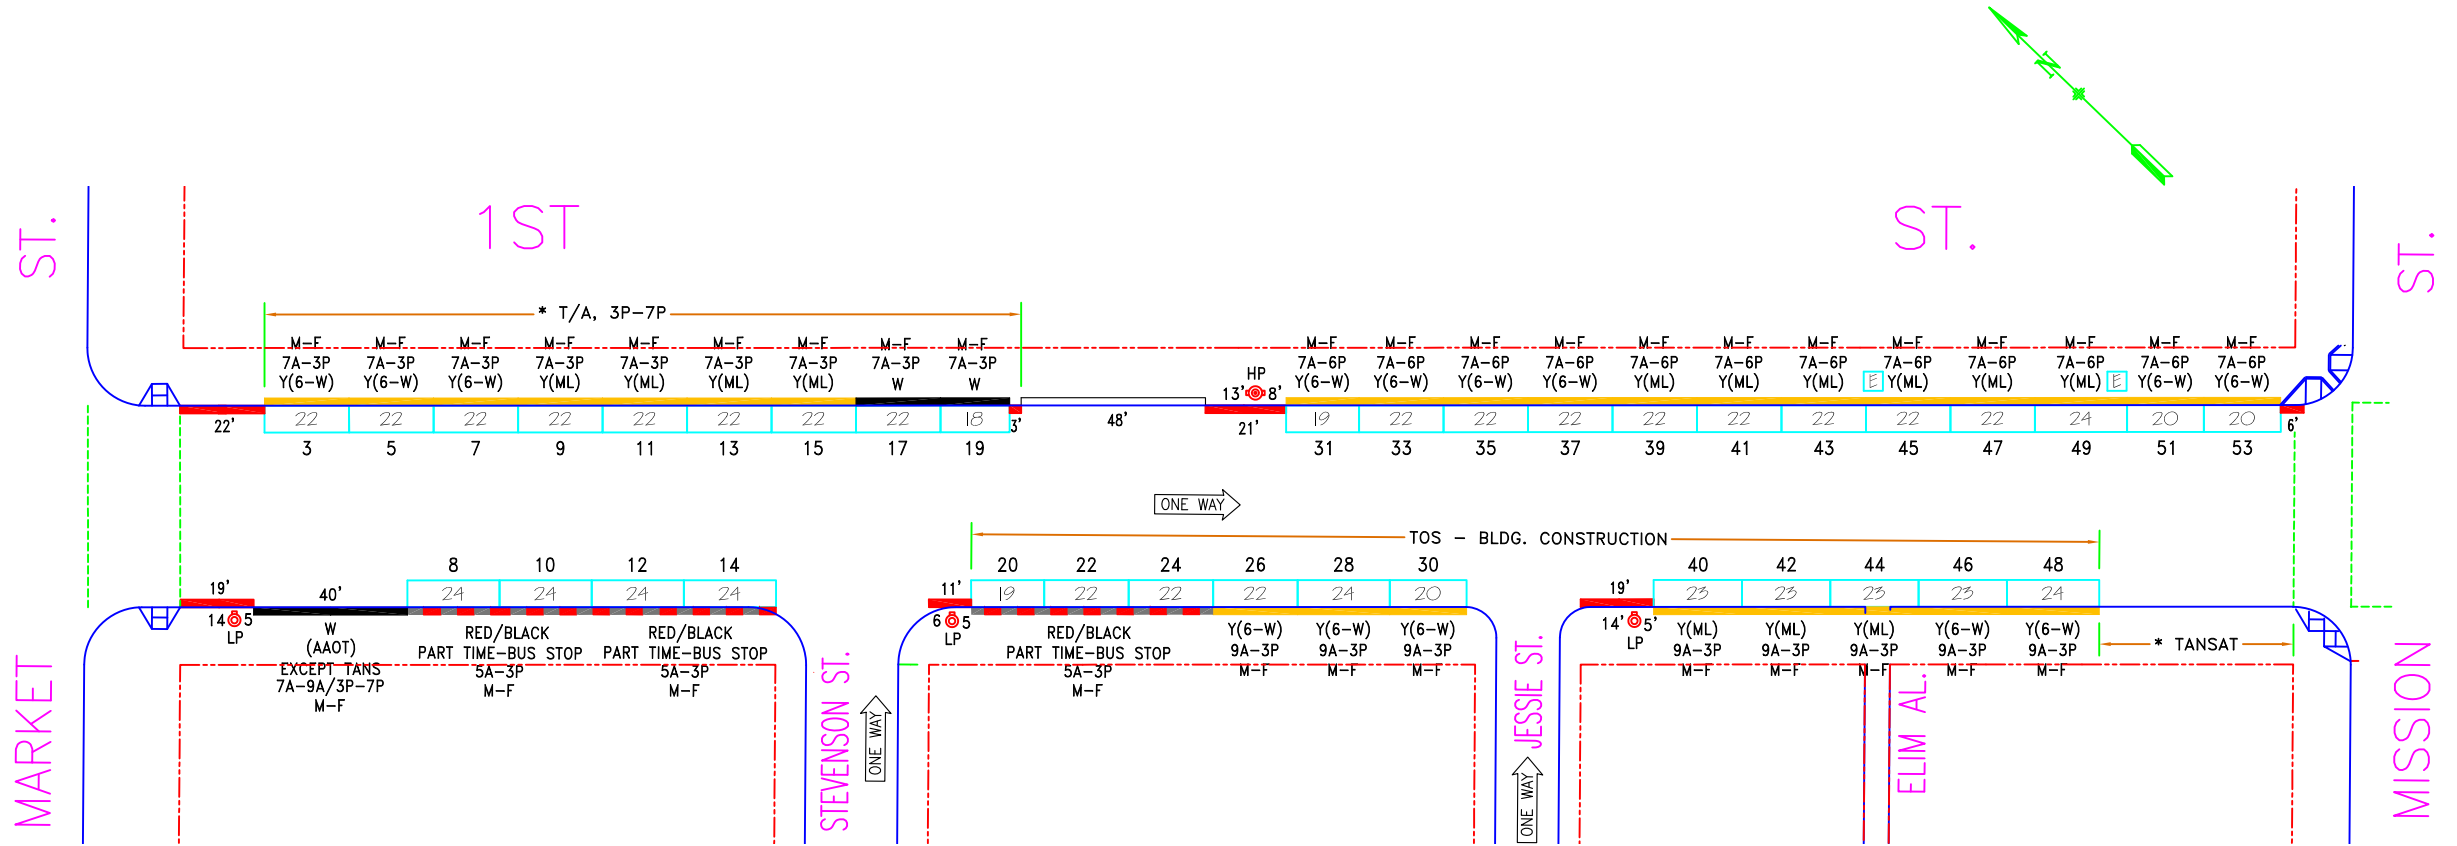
N

ST.

1ST

ST.

ST.

* T/A, 3P–7P

M–F 7A–3P Y(6–W)
M–F 7A–3P Y(6–W)
M–F 7A–3P Y(6–W)
M–F 7A–3P Y(ML)
M–F 7A–3P Y(ML)
M–F 7A–3P Y(ML)
M–F 7A–3P Y(ML)
M–F 7A–3P W
M–F 7A–3P W

HP
13' 8'

M–F 7A–6P Y(6–W)
M–F 7A–6P Y(6–W)
M–F 7A–6P Y(6–W)
M–F 7A–6P Y(6–W)
M–F 7A–6P Y(ML)
M–F 7A–6P Y(ML)
M–F 7A–6P Y(ML)
M–F 7A–6P E Y(ML)
M–F 7A–6P Y(ML)
M–F 7A–6P Y(ML) E
M–F 7A–6P Y(6–W)
M–F 7A–6P Y(6–W)

22' 22 22 22 22 22 22 22 22 18 3' 48' 21' 19 22 22 22 22 22 22 22 22 24 20 20 6'

3 5 7 9 11 13 15 17 19 31 33 35 37 39 41 43 45 47 49 51 53

ONE WAY

TOS – BLDG. CONSTRUCTION

8 10 12 14
20 22 24 26 28 30
40 42 44 46 48

19' 40' 24 24 24 24
11' 19 22 22 22 24 20
19' 23 23 23 23 24

14 5 LP
W (AAOT) EXCEPT TANS 7A–9A/3P–7P M–F
RED/BLACK PART TIME–BUS STOP 5A–3P M–F
RED/BLACK PART TIME–BUS STOP 5A–3P M–F

6 5 LP
RED/BLACK PART TIME–BUS STOP 5A–3P M–F
Y(6–W) 9A–3P M–F
Y(6–W) 9A–3P M–F
Y(6–W) 9A–3P M–F

14' 5' LP
Y(ML) 9A–3P M–F
Y(ML) 9A–3P M–F
Y(ML) 9A–3P M–F
Y(6–W) 9A–3P M–F
Y(6–W) 9A–3P M–F

* TANSAT

MARKET

STEVENSON ST.

ONE WAY

JESSIE ST.

ONE WAY

ELIM AL.

MISSION